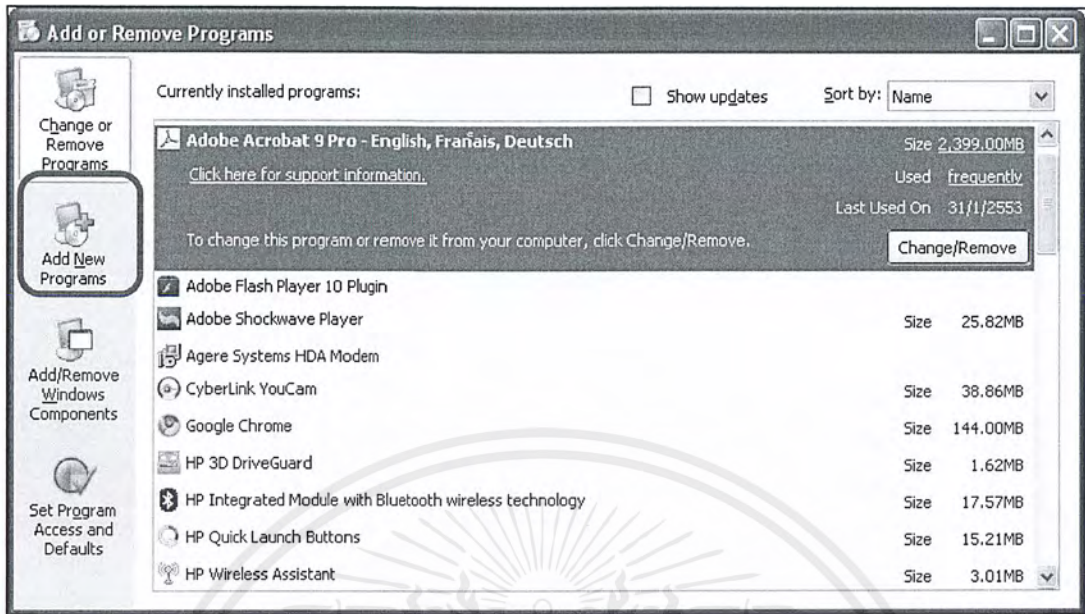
Add or Remove Programs

Change or Remove Programs

Add New Programs

Add/Remove Windows Components

Set Program Access and Defaults

Currently installed programs:

Show updates

Sort by: Name

Adobe Acrobat 9 Pro - English, Fraṅais, Deutsch

Size 2,399.00MB

Click here for support information.

Used frequently

Last Used On 31/1/2553

To change this program or remove it from your computer, click Change/Remove.

Change/Remove

Adobe Flash Player 10 Plugin

Adobe Shockwave Player Size 25.82MB

Agere Systems HDA Modem

CyberLink YouCam Size 38.86MB

Google Chrome Size 144.00MB

HP 3D DriveGuard Size 1.62MB

HP Integrated Module with Bluetooth wireless technology Size 17.57MB

HP Quick Launch Buttons Size 15.21MB

HP Wireless Assistant Size 3.01MB